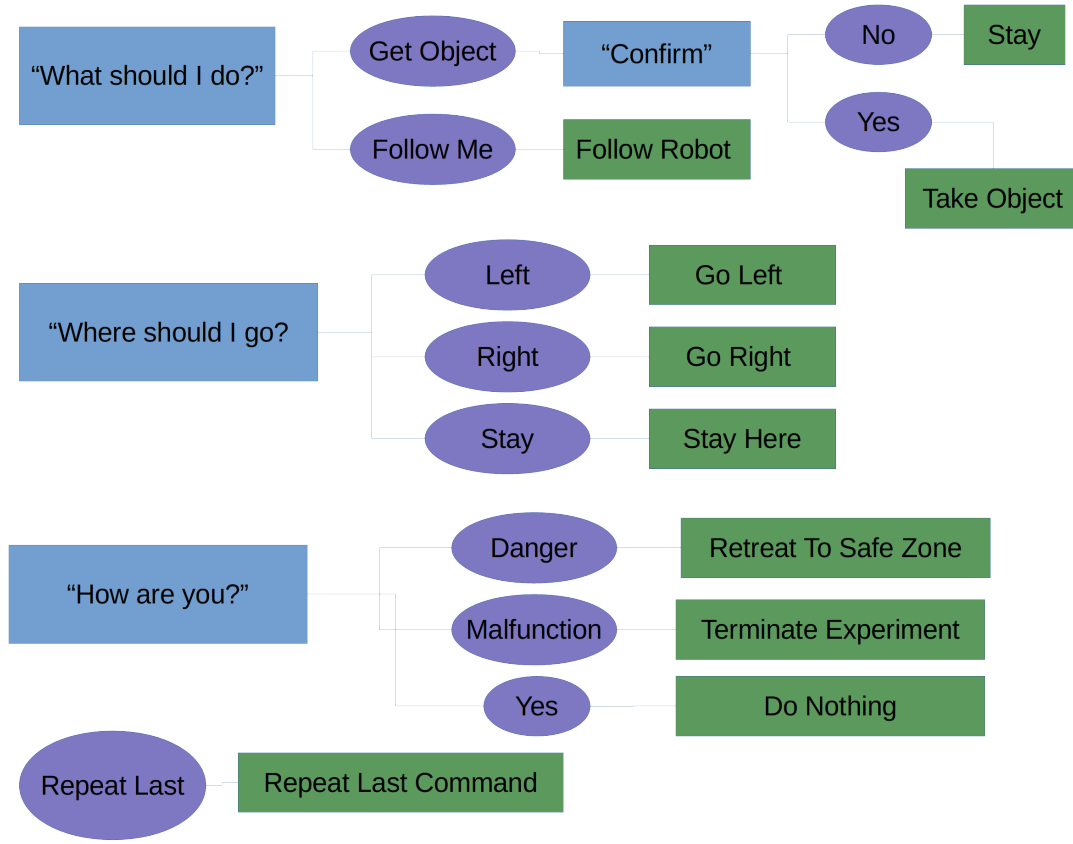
“What should I do?”

Get Object

“Confirm”

No

Stay

Yes

Take Object

Follow Me

Follow Robot

“Where should I go?”

Left

Go Left

Right

Go Right

Stay

Stay Here

“How are you?”

Danger

Retreat To Safe Zone

Malfunction

Terminate Experiment

Yes

Do Nothing

Repeat Last

Repeat Last Command